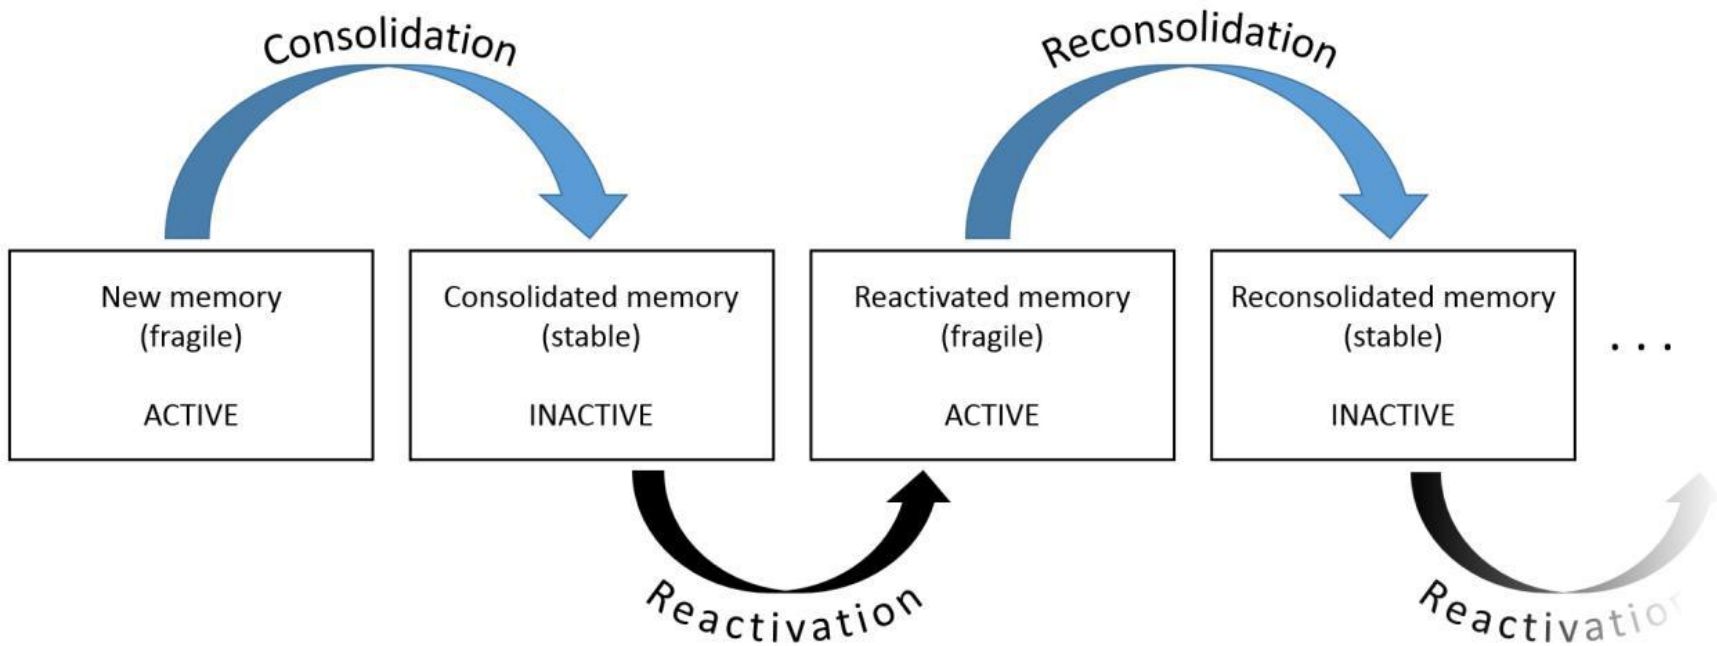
Consolidation

Reconsolidation

New memory
(fragile)

ACTIVE

Consolidated memory
(stable)

INACTIVE

Reactivated memory
(fragile)

ACTIVE

Reconsolidated memory
(stable)

INACTIVE

. . .

Reactivation

Reactivatio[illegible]